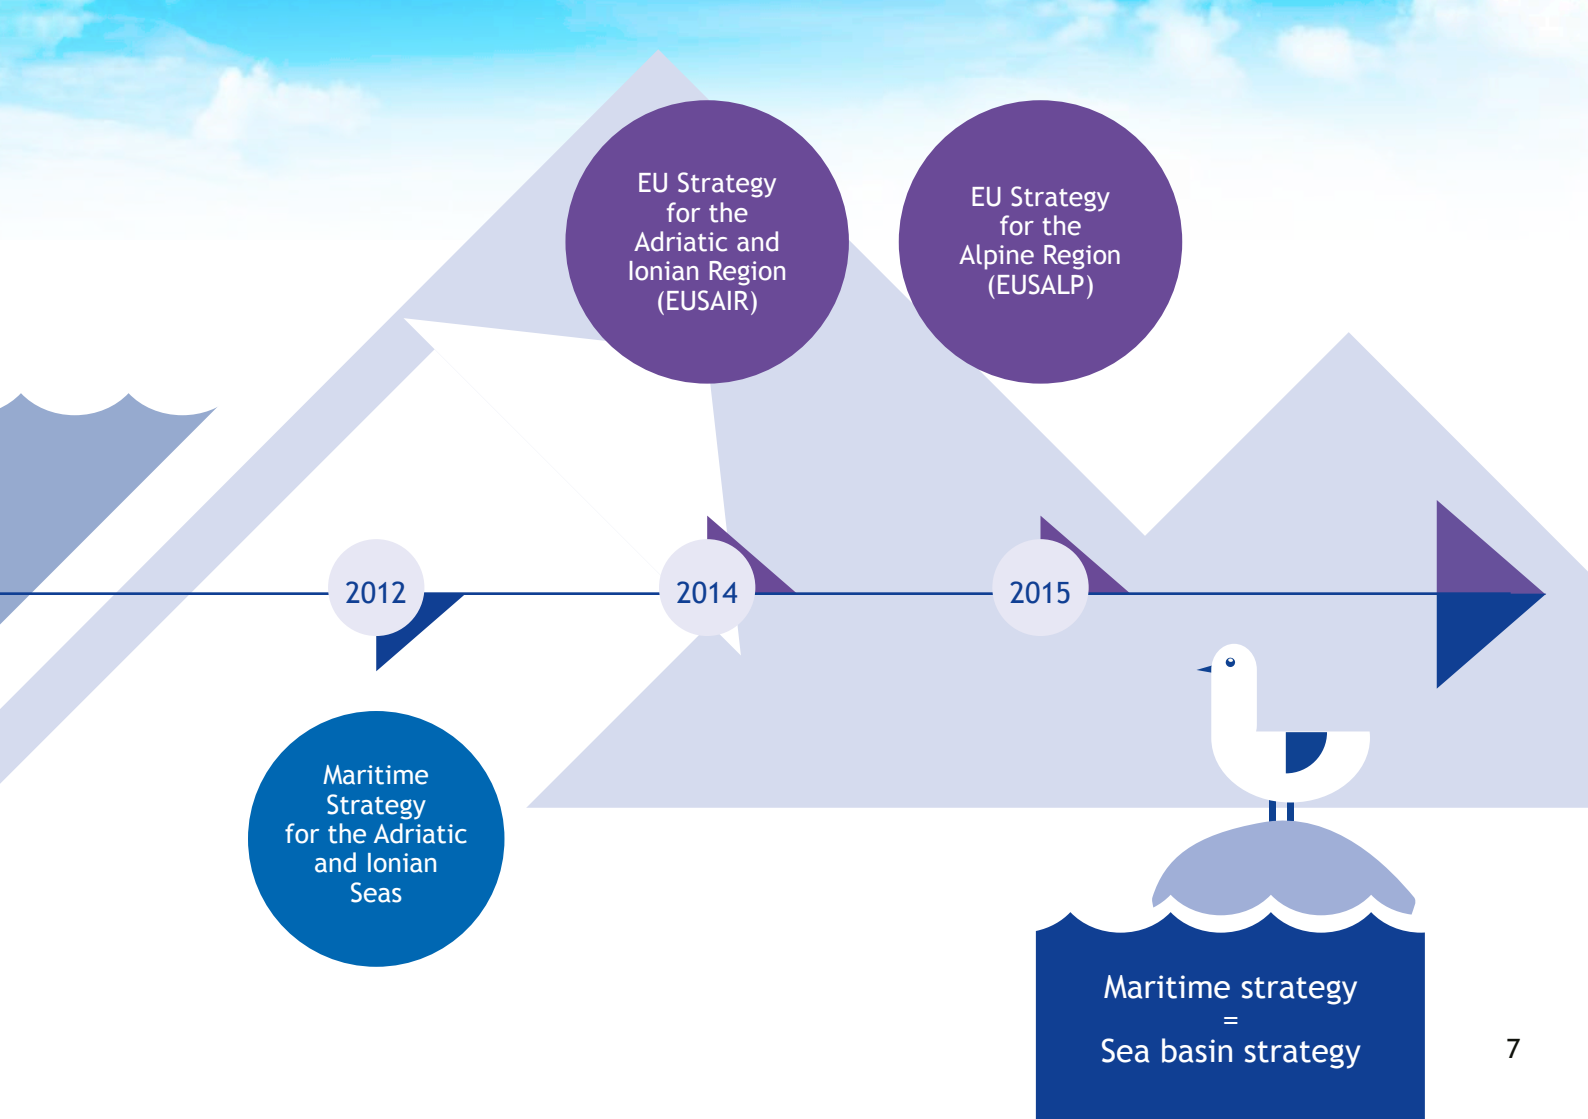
EU Strategy for the Adriatic and Ionian Region (EUSAIR)

EU Strategy for the Alpine Region (EUSALP)

2012

2014

2015

Maritime Strategy for the Adriatic and Ionian Seas

Maritime strategy
=
Sea basin strategy

7